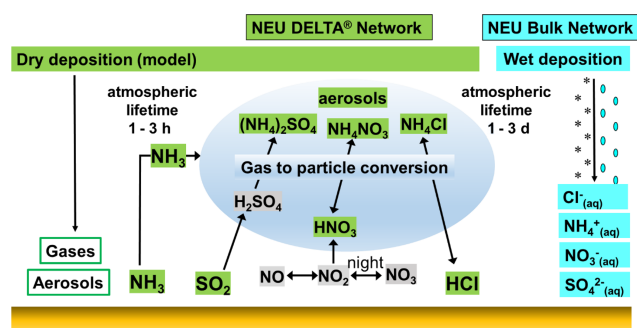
NEU DELTA® Network

NEU Bulk Network

Dry deposition (model)

Wet deposition

atmospheric lifetime 1 - 3 h

aerosols

atmospheric lifetime 1 - 3 d

$NH_3$

$(NH_4)_2SO_4$

$NH_4NO_3$

$NH_4Cl$

Gas to particle conversion

$H_2SO_4$

$HNO_3$

Gases

Aerosols

$NH_3$

$SO_2$

NO

$NO_2$

night

$NO_3$

HCl

$Cl^-_{(aq)}$

$NH_4^+{}_{(aq)}$

$NO_3^-{}_{(aq)}$

$SO_4^{2-}{}_{(aq)}$